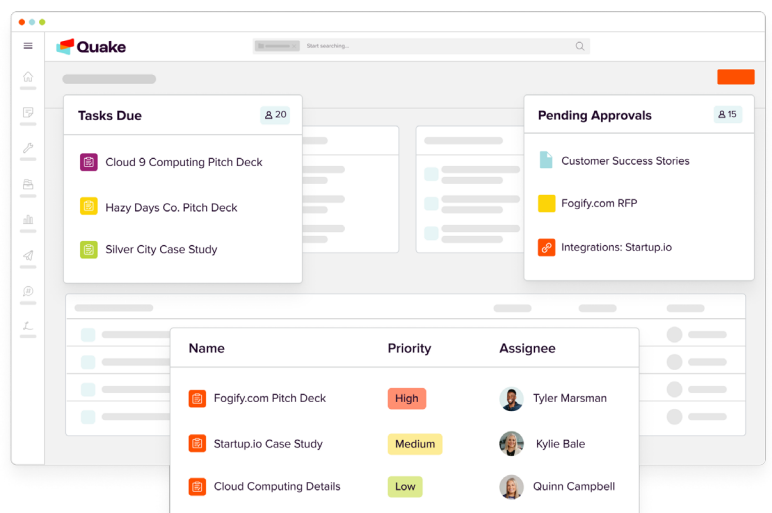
Quake

Start searching...

Tasks Due 20

Cloud 9 Computing Pitch Deck

Hazy Days Co. Pitch Deck

Silver City Case Study

Pending Approvals 15

Customer Success Stories

Fogify.com RFP

Integrations: Startup.io

| Name | Priority | Assignee |
|---|---|---|
| Fogify.com Pitch Deck | High | Tyler Marsman |
| Startup.io Case Study | Medium | Kylie Bale |
| Cloud Computing Details | Low | Quinn Campbell |